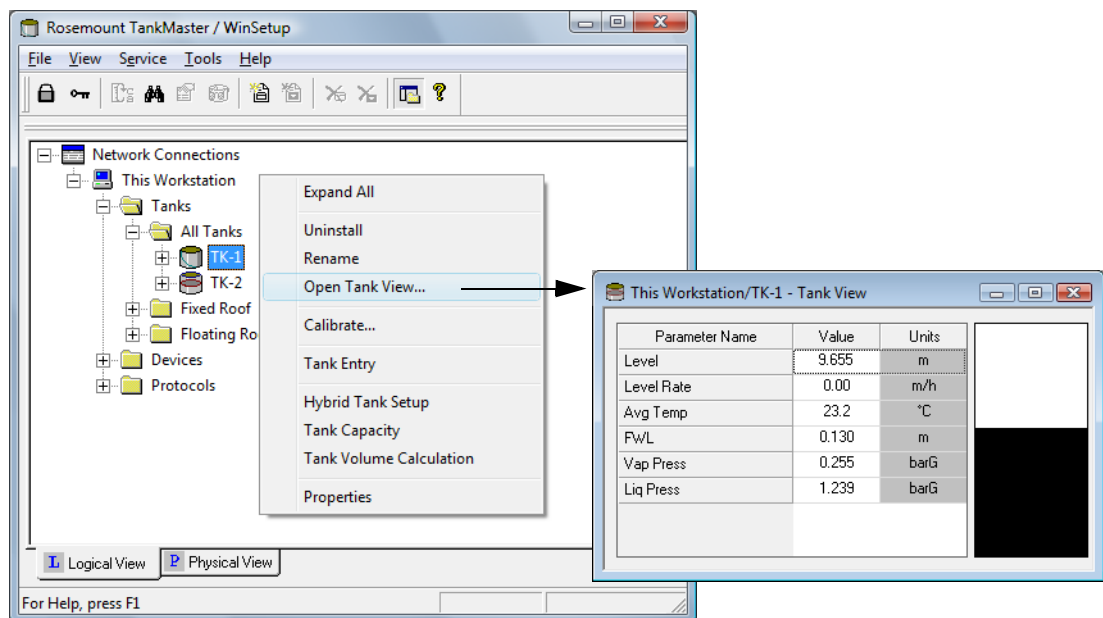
Rosemount TankMaster / WinSetup

File View Service Tools Help

Network Connections
This Workstation
Tanks
All Tanks
TK-1
TK-2
Fixed Roof
Floating Ro
Devices
Protocols

Expand All
Uninstall
Rename
Open Tank View...
Calibrate...
Tank Entry
Hybrid Tank Setup
Tank Capacity
Tank Volume Calculation
Properties

L Logical View
P Physical View

For Help, press F1

This Workstation/TK-1 - Tank View

| Parameter Name | Value | Units |
|---|---|---|
| Level | 9.655 | m |
| Level Rate | 0.00 | m/h |
| Avg Temp | 23.2 | °C |
| FWL | 0.130 | m |
| Vap Press | 0.255 | barG |
| Liq Press | 1.239 | barG |